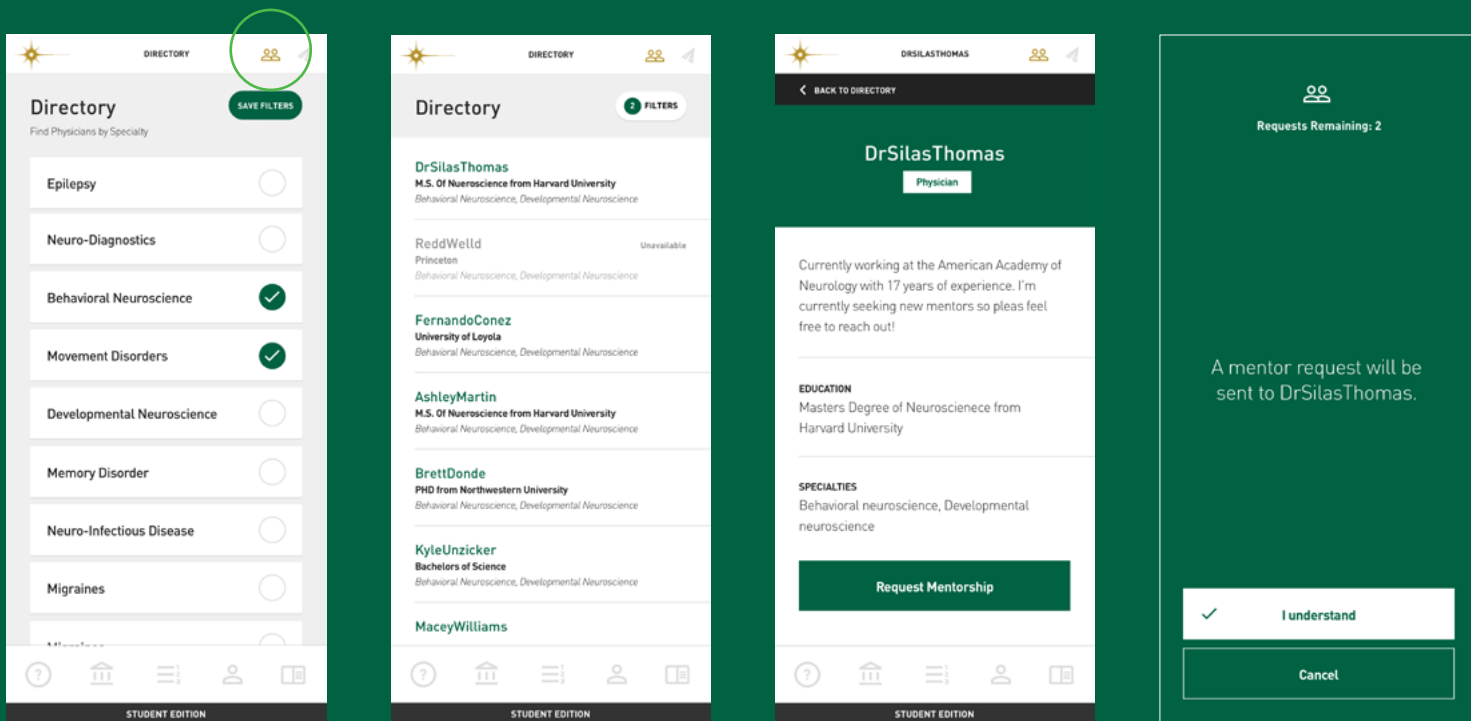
DIRECTORY

Directory
Find Physicians by Specialty
SAVE FILTERS

Epilepsy
Neuro-Diagnostics
Behavioral Neuroscience
Movement Disorders
Developmental Neuroscience
Memory Disorder
Neuro-Infectious Disease
Migraines
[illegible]

STUDENT EDITION

DIRECTORY

Directory
2 FILTERS

DrSilasThomas
M.S. Of Nueroscience from Harvard University
Behavioral Neuroscience, Developmental Neuroscience

ReddWelld
Unavailable
Princeton
Behavioral Neuroscience, Developmental Neuroscience

FernandoConez
University of Loyola
Behavioral Neuroscience, Developmental Neuroscience

AshleyMartin
M.S. Of Nueroscience from Harvard University
Behavioral Neuroscience, Developmental Neuroscience

BrettDonde
PHD from Northwestern University
Behavioral Neuroscience, Developmental Neuroscience

KyleUnzicker
Bachelors of Science
Behavioral Neuroscience, Developmental Neuroscience

MaceyWilliams

STUDENT EDITION

DRSILASTHOMAS
BACK TO DIRECTORY

DrSilasThomas
Physician

Currently working at the American Academy of Neurology with 17 years of experience. I'm currently seeking new mentors so pleas feel free to reach out!

EDUCATION
Masters Degree of Neuroscienece from Harvard University

SPECIALTIES
Behavioral neuroscience, Developmental neuroscience

Request Mentorship

STUDENT EDITION

Requests Remaining: 2

A mentor request will be sent to DrSilasThomas.

I understand

Cancel